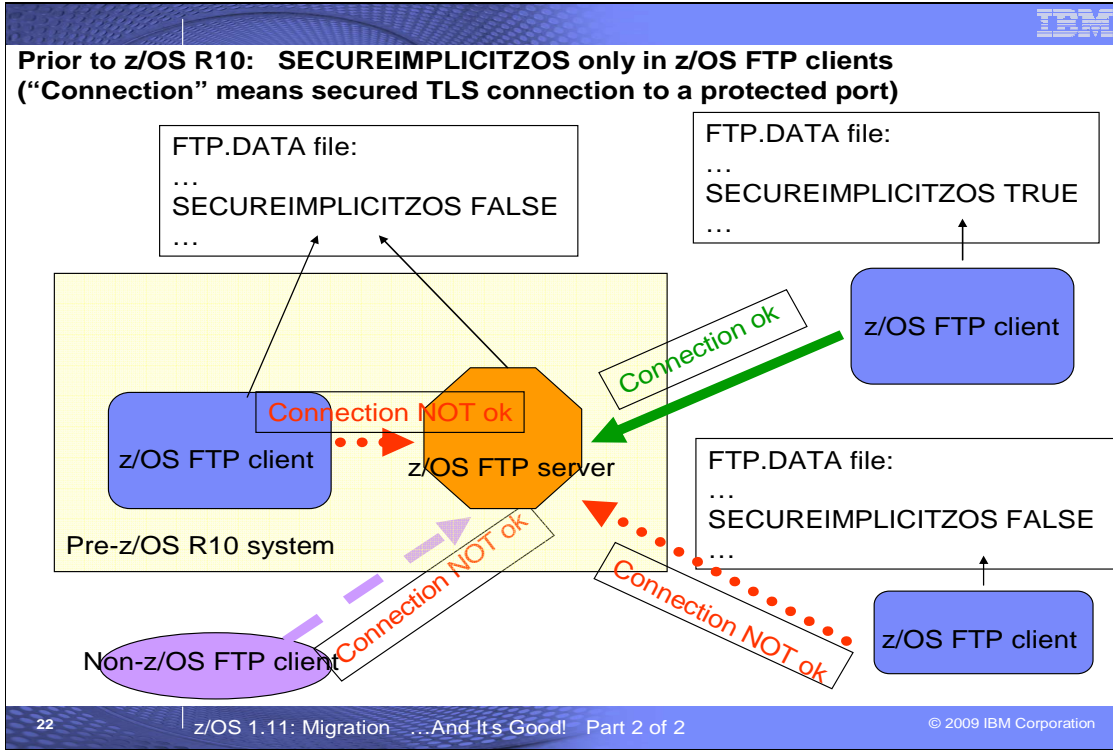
IBM

Prior to z/OS R10: SECUREIMPLICITZOS only in z/OS FTP clients
("Connection" means secured TLS connection to a protected port)

FTP.DATA file:
…
SECUREIMPLICITZOS FALSE
…

FTP.DATA file:
…
SECUREIMPLICITZOS TRUE
…

z/OS FTP client

Connection ok

Connection NOT ok

z/OS FTP client

z/OS FTP server

FTP.DATA file:
…
SECUREIMPLICITZOS FALSE
…

Pre-z/OS R10 system

Connection NOT ok

Connection NOT ok

z/OS FTP client

Non-z/OS FTP client

22 z/OS 1.11: Migration …And It s Good! Part 2 of 2 © 2009 IBM Corporation